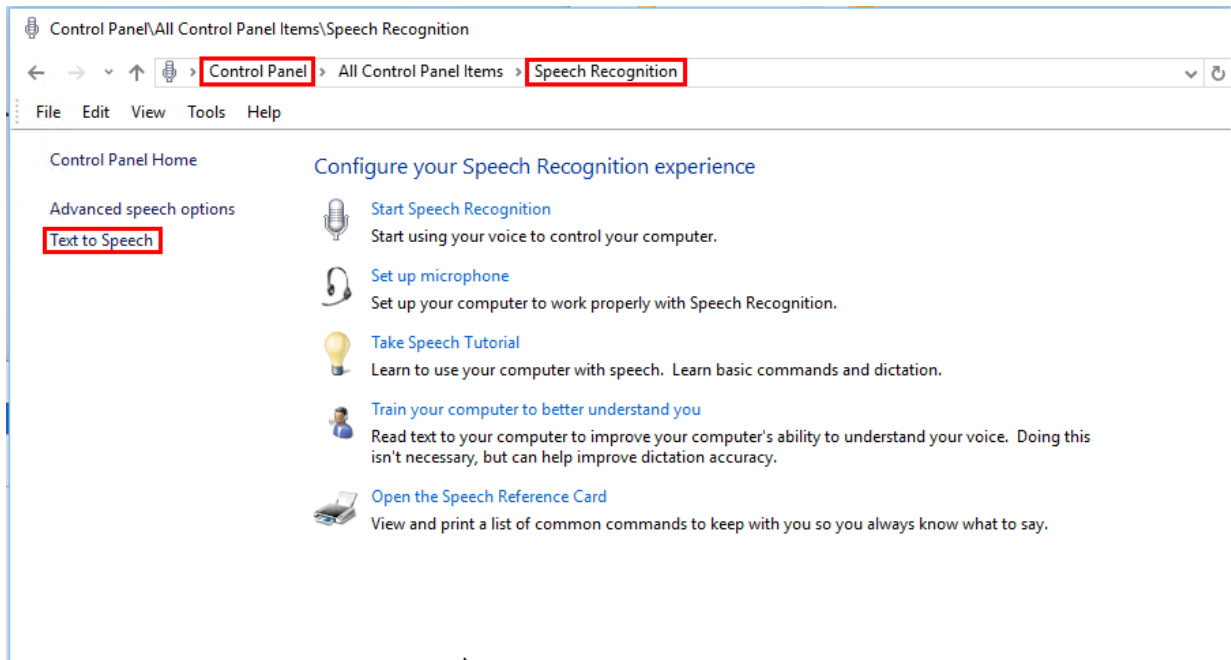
Control Panel\All Control Panel Items\Speech Recognition

Control Panel › All Control Panel Items › Speech Recognition

File Edit View Tools Help

Control Panel Home

Advanced speech options

Text to Speech

Configure your Speech Recognition experience

Start Speech Recognition
Start using your voice to control your computer.

Set up microphone
Set up your computer to work properly with Speech Recognition.

Take Speech Tutorial
Learn to use your computer with speech. Learn basic commands and dictation.

Train your computer to better understand you
Read text to your computer to improve your computer's ability to understand your voice. Doing this isn't necessary, but can help improve dictation accuracy.

Open the Speech Reference Card
View and print a list of common commands to keep with you so you always know what to say.